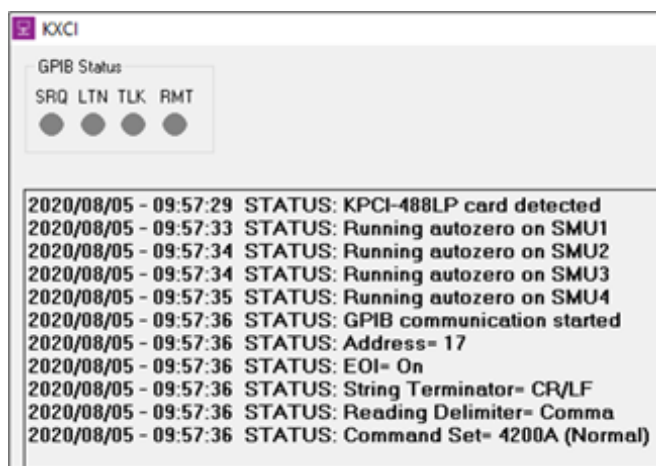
KXCI

GPIB Status

SRQ LTN TLK RMT

2020/08/05 - 09:57:29 STATUS: KPCI-488LP card detected
2020/08/05 - 09:57:33 STATUS: Running autozero on SMU1
2020/08/05 - 09:57:34 STATUS: Running autozero on SMU2
2020/08/05 - 09:57:34 STATUS: Running autozero on SMU3
2020/08/05 - 09:57:35 STATUS: Running autozero on SMU4
2020/08/05 - 09:57:36 STATUS: GPIB communication started
2020/08/05 - 09:57:36 STATUS: Address= 17
2020/08/05 - 09:57:36 STATUS: EOI= On
2020/08/05 - 09:57:36 STATUS: String Terminator= CR/LF
2020/08/05 - 09:57:36 STATUS: Reading Delimiter= Comma
2020/08/05 - 09:57:36 STATUS: Command Set= 4200A (Normal)